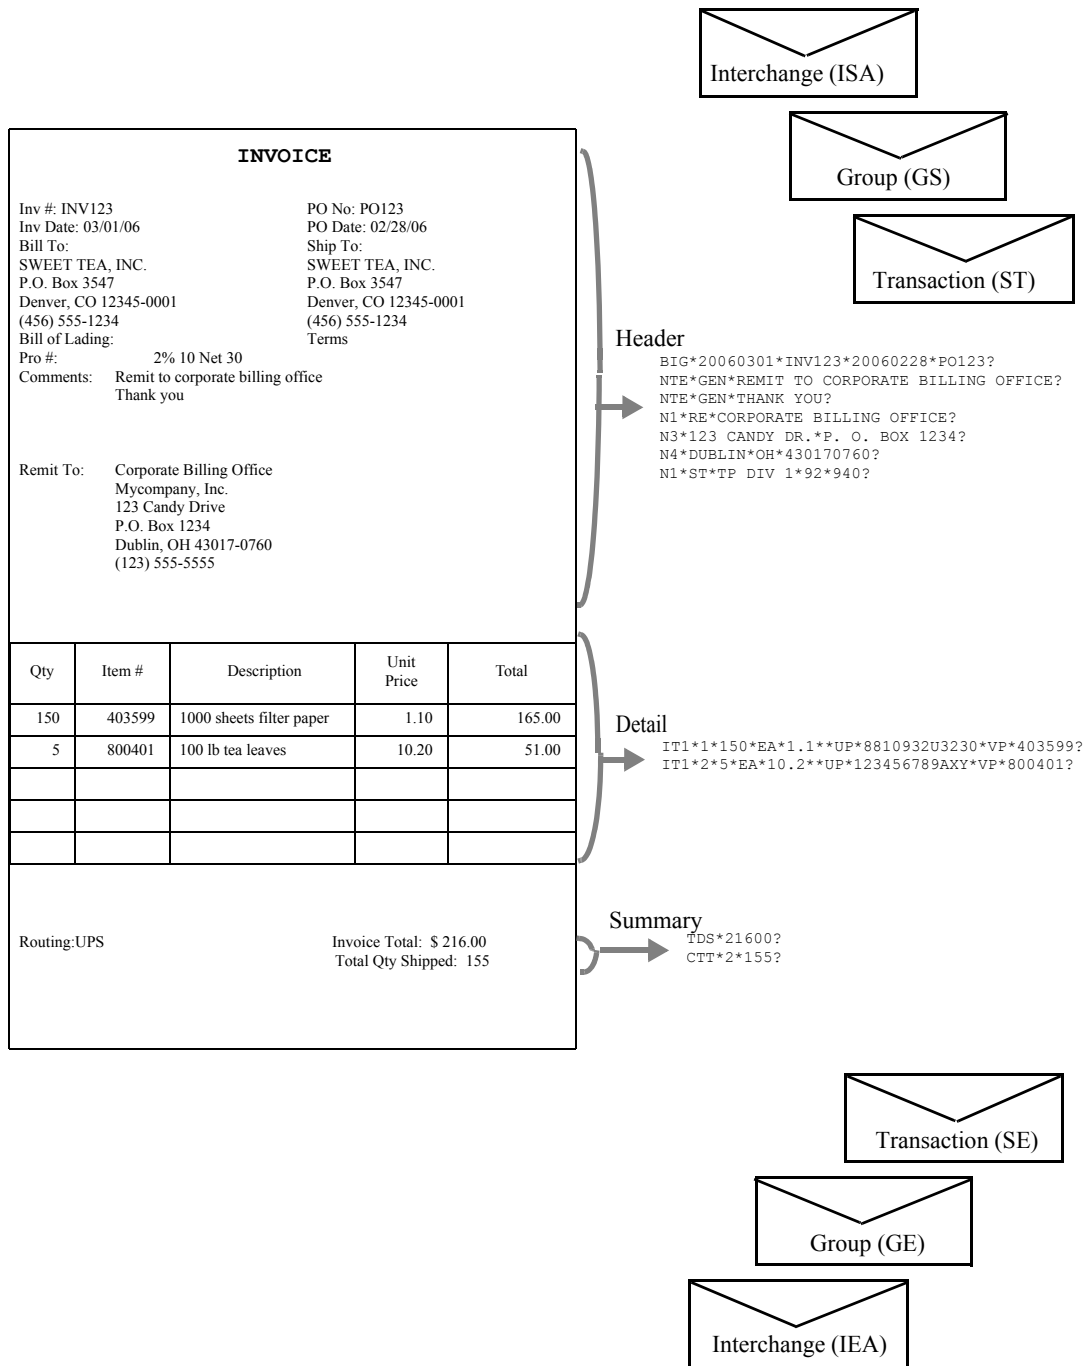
Interchange (ISA)

Group (GS)

Transaction (ST)

INVOICE

Inv #: INV123
Inv Date: 03/01/06
Bill To:
SWEET TEA, INC.
P.O. Box 3547
Denver, CO 12345-0001
(456) 555-1234
Bill of Lading:
Pro #: 2% 10 Net 30
Comments: Remit to corporate billing office
Thank you

PO No: PO123
PO Date: 02/28/06
Ship To:
SWEET TEA, INC.
P.O. Box 3547
Denver, CO 12345-0001
(456) 555-1234
Terms

Remit To: Corporate Billing Office
Mycompany, Inc.
123 Candy Drive
P.O. Box 1234
Dublin, OH 43017-0760
(123) 555-5555

Header
BIG*20060301*INV123*20060228*PO123?
NTE*GEN*REMIT TO CORPORATE BILLING OFFICE?
NTE*GEN*THANK YOU?
N1*RE*CORPORATE BILLING OFFICE?
N3*123 CANDY DR.*P. O. BOX 1234?
N4*DUBLIN*OH*430170760?
N1*ST*TP DIV 1*92*940?

| Qty | Item # | Description | Unit Price | Total |
|---|---|---|---|---|
| 150 | 403599 | 1000 sheets filter paper | 1.10 | 165.00 |
| 5 | 800401 | 100 lb tea leaves | 10.20 | 51.00 |
| | | | | |
| | | | | |
| | | | | |

Detail
IT1*1*150*EA*1.1**UP*8810932U3230*VP*403599?
IT1*2*5*EA*10.2**UP*123456789AXY*VP*800401?

Routing:UPS

Invoice Total: $ 216.00
Total Qty Shipped: 155

Summary
TDS*21600?
CTT*2*155?

Transaction (SE)

Group (GE)

Interchange (IEA)